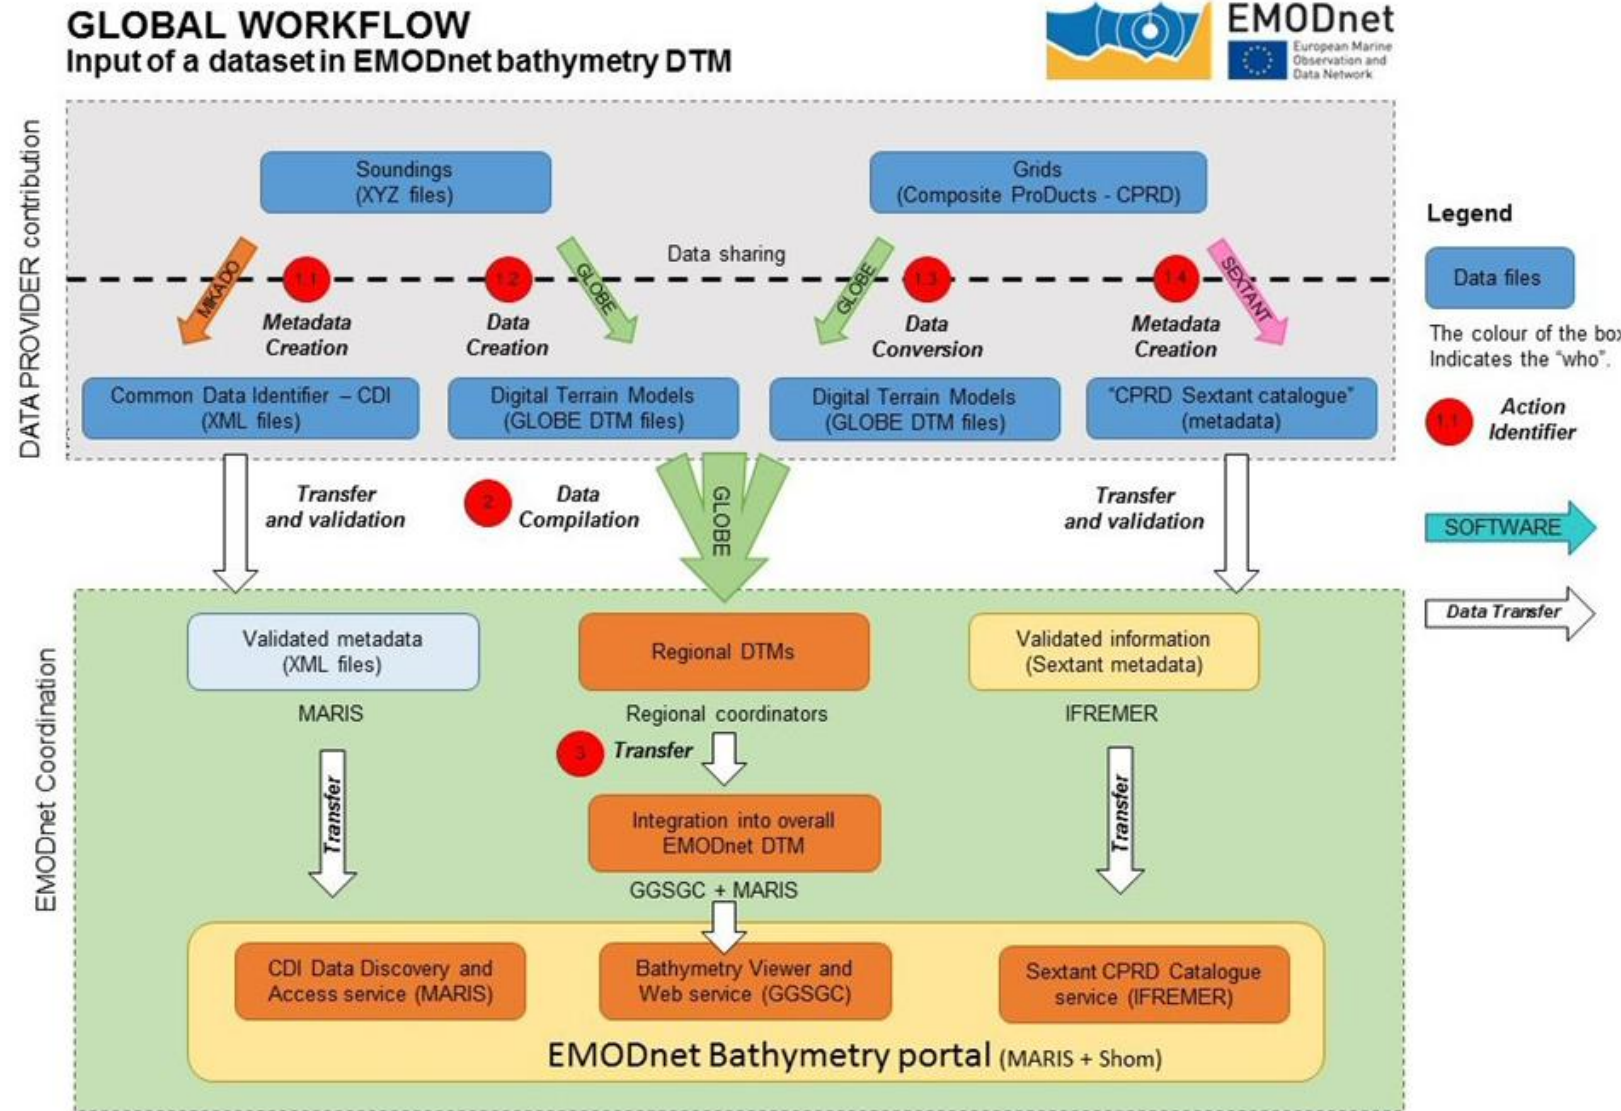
GLOBAL WORKFLOW
Input of a dataset in EMODnet bathymetry DTM

EMODnet
European Marine Observation and Data Network

DATA PROVIDER contribution

Soundings
(XYZ files)

Grids
(Composite ProDucts - CPRD)

Data sharing

MIKADO
1.1
Metadata Creation

1.2
Data Creation
GLOBE

GLOBE
1.3
Data Conversion

1.4
Metadata Creation
SEXTANT

Common Data Identifier – CDI
(XML files)

Digital Terrain Models
(GLOBE DTM files)

Digital Terrain Models
(GLOBE DTM files)

"CPRD Sextant catalogue"
(metadata)

Transfer and validation

2
Data Compilation

GLOBE

Transfer and validation

EMODnet Coordination

Validated metadata
(XML files)

MARIS

Regional DTMs

Regional coordinators

Validated information
(Sextant metadata)

IFREMER

Transfer

3
Transfer

Transfer

Integration into overall EMODnet DTM

GGSGC + MARIS

CDI Data Discovery and Access service (MARIS)

Bathymetry Viewer and Web service (GGSGC)

Sextant CPRD Catalogue service (IFREMER)

EMODnet Bathymetry portal (MARIS + Shom)

Legend

Data files

The colour of the box Indicates the "who".

1.1
Action Identifier

SOFTWARE

Data Transfer